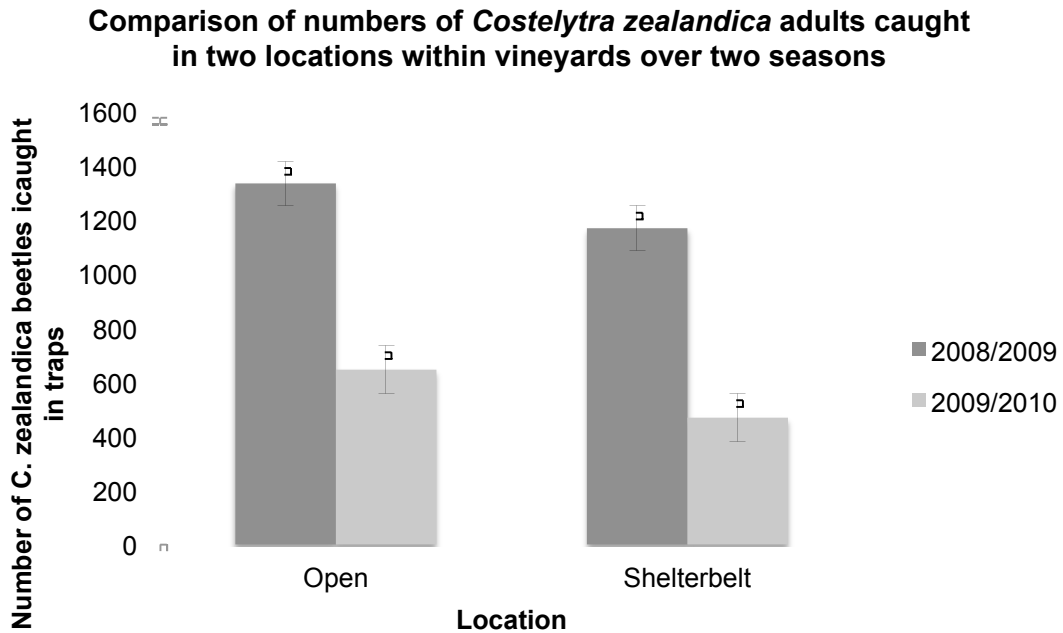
Comparison of numbers of *Costelytra zealandica* adults caught in two locations within vineyards over two seasons

Number of C. zealandica beetles icaught in traps

1600
1400
1200
1000
800
600
400
200
0

Open
Shelterbelt

Location

2008/2009
2009/2010